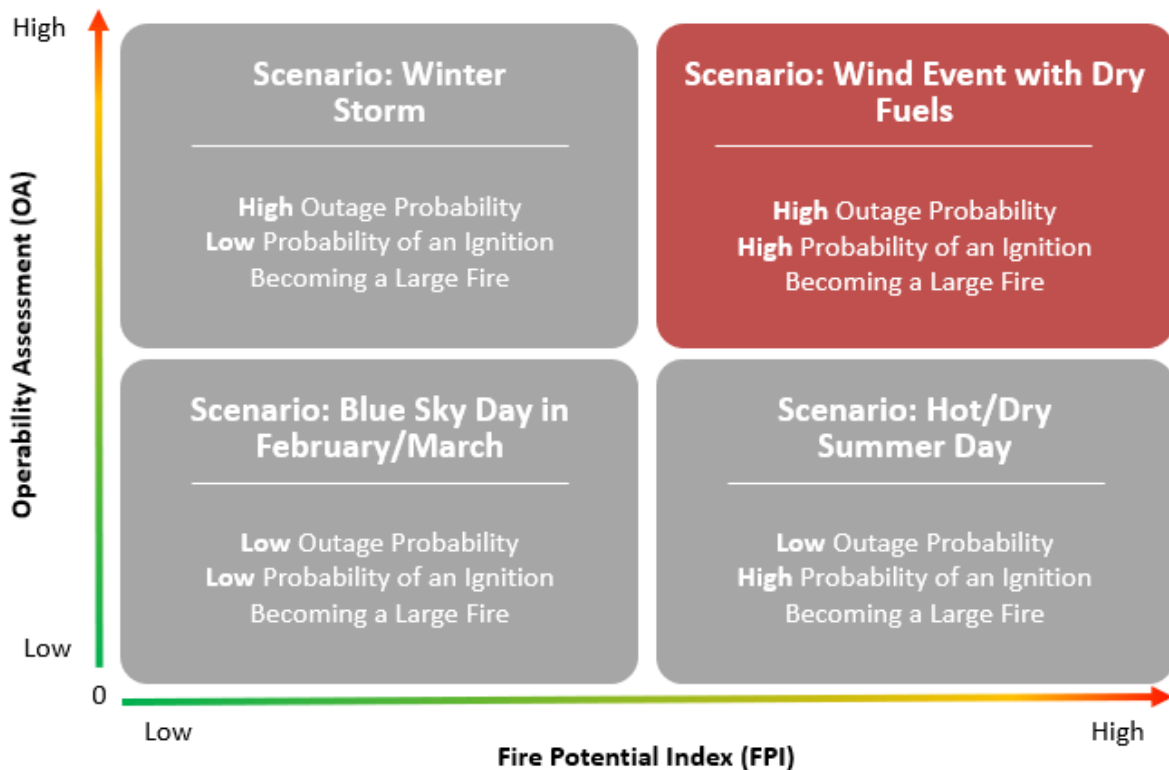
High

Operability Assessment (OA)

Scenario: Winter Storm

**High** Outage Probability
**Low** Probability of an Ignition Becoming a Large Fire

Scenario: Wind Event with Dry Fuels

**High** Outage Probability
**High** Probability of an Ignition Becoming a Large Fire

Scenario: Blue Sky Day in February/March

**Low** Outage Probability
**Low** Probability of an Ignition Becoming a Large Fire

Scenario: Hot/Dry Summer Day

**Low** Outage Probability
**High** Probability of an Ignition Becoming a Large Fire

Low

0

Low

High

Fire Potential Index (FPI)